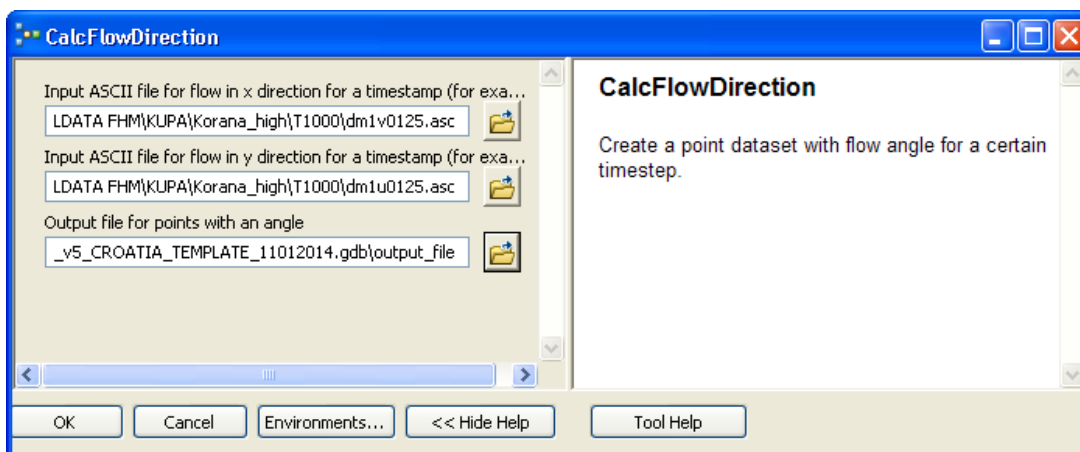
CalcFlowDirection

Input ASCII file for flow in x direction for a timestamp (for exa...
LDATA FHM\KUPA\Korana_high\T1000\dm1v0125.asc

Input ASCII file for flow in y direction for a timestamp (for exa...
LDATA FHM\KUPA\Korana_high\T1000\dm1u0125.asc

Output file for points with an angle
_v5_CROATIA_TEMPLATE_11012014.gdb\output_file

CalcFlowDirection

Create a point dataset with flow angle for a certain timestep.

OK
Cancel
Environments...
<< Hide Help
Tool Help